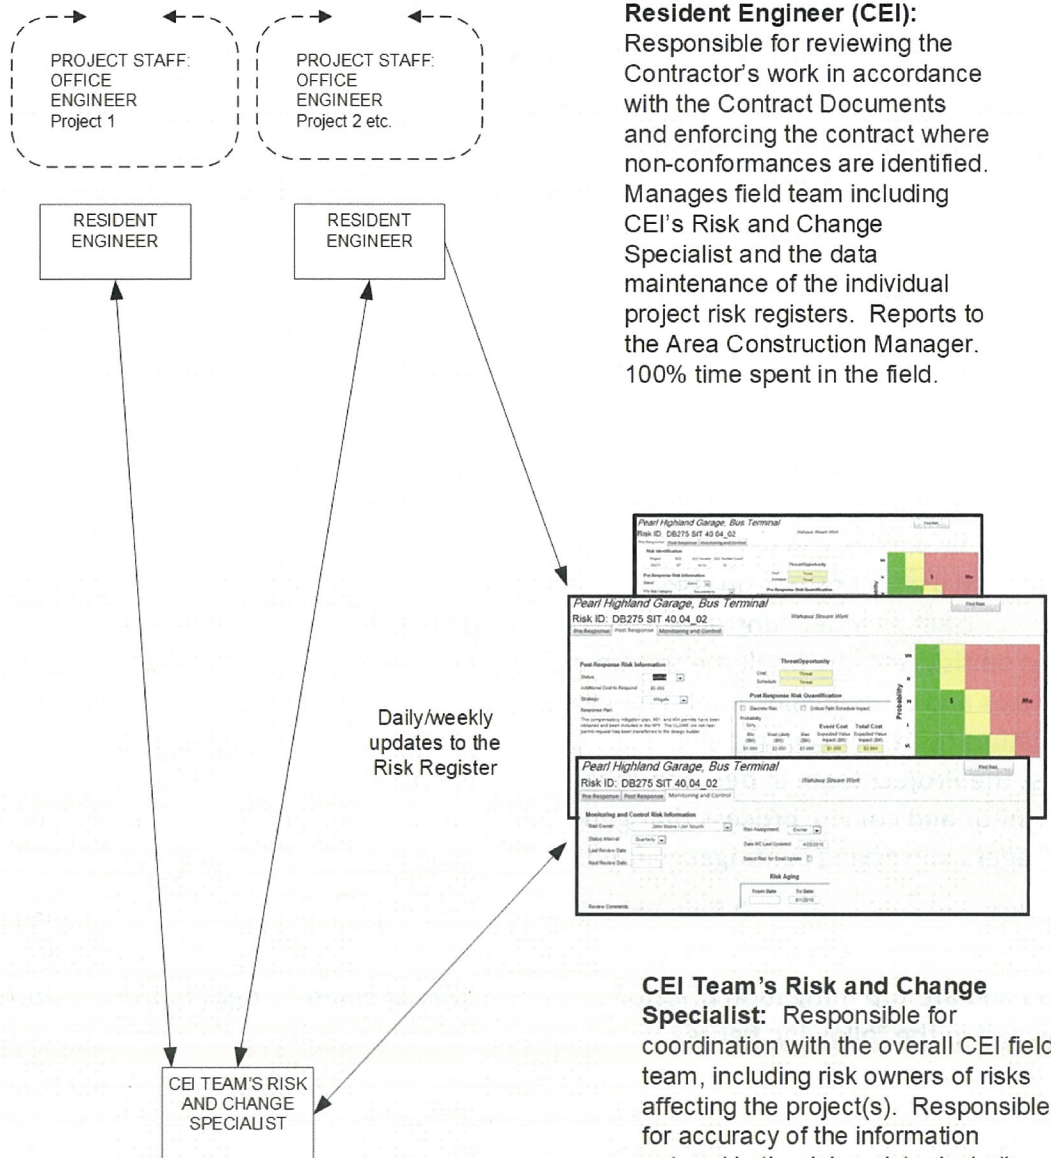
PROJECT STAFF: OFFICE ENGINEER Project 1

PROJECT STAFF: OFFICE ENGINEER Project 2 etc.

RESIDENT ENGINEER

RESIDENT ENGINEER

**Resident Engineer (CEI):** Responsible for reviewing the Contractor's work in accordance with the Contract Documents and enforcing the contract where non-conformances are identified. Manages field team including CEI's Risk and Change Specialist and the data maintenance of the individual project risk registers. Reports to the Area Construction Manager. 100% time spent in the field.

Pearl Highland Garage, Bus Terminal
Risk ID: DB275 SIT 40.04_02

Pearl Highland Garage, Bus Terminal
Risk ID: DB275 SIT 40.04_02
Pre Response | Post Response | Monitoring and Control
Post-Response Risk Information
Threat/Opportunity
Post Response Risk Quantification
Event Cost
Total Cost
Probability

Daily/weekly updates to the Risk Register

Pearl Highland Garage, Bus Terminal
Risk ID: DB275 SIT 40.04_02
Pre Response | Post Response | Monitoring and Control
Monitoring and Control Risk Information
Risk Aging
Review Comments

CEI TEAM'S RISK AND CHANGE SPECIALIST

**CEI Team's Risk and Change Specialist:** Responsible for coordination with the overall CEI field team, including risk owners of risks affecting the project(s). Responsible for accuracy of the information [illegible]